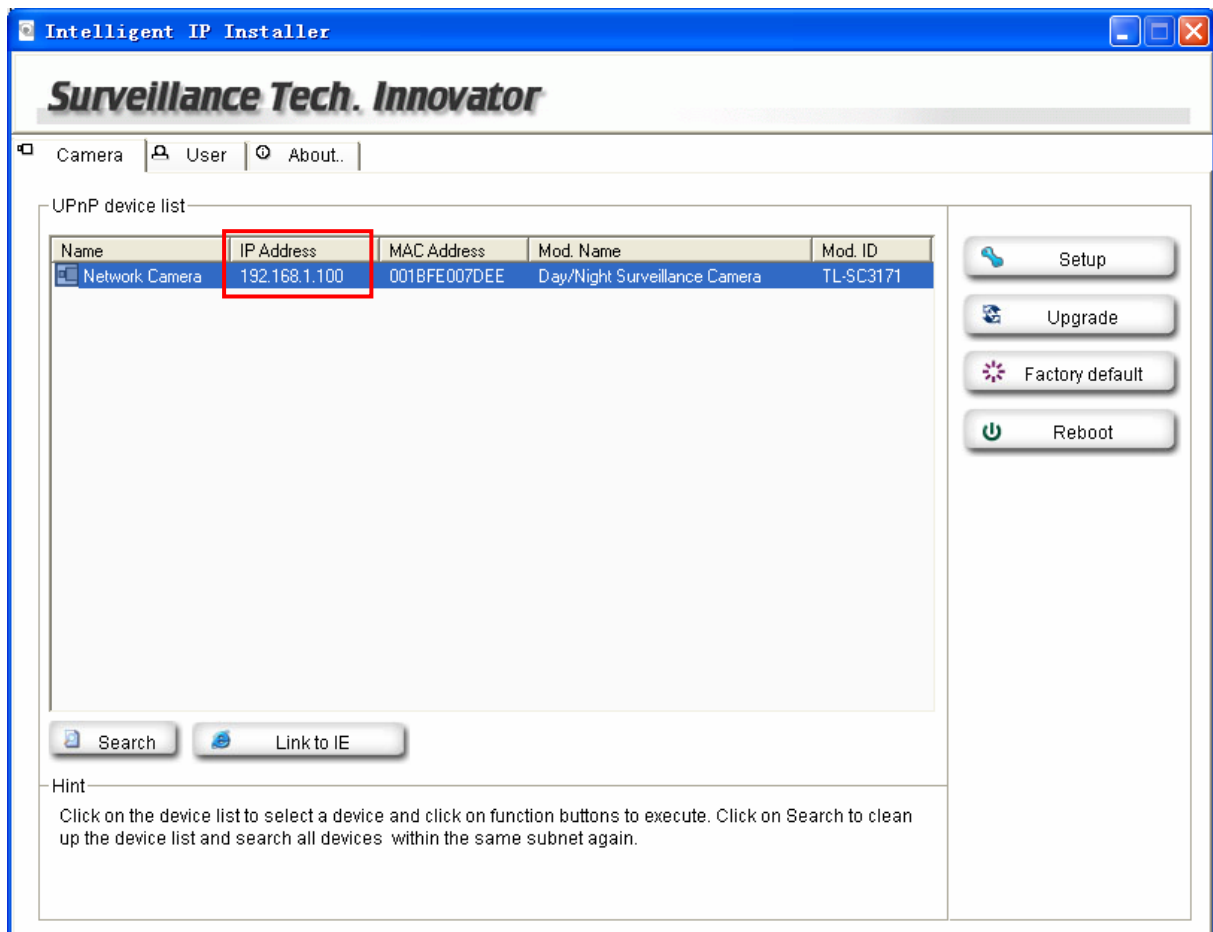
Intelligent IP Installer

Surveillance Tech. Innovator

Camera | User | About..

UPnP device list

| Name | IP Address | MAC Address | Mod. Name | Mod. ID |
|---|---|---|---|---|
| Network Camera | 192.168.1.100 | 001BFE007DEE | Day/Night Surveillance Camera | TL-SC3171 |

Setup

Upgrade

Factory default

Reboot

Search

Link to IE

Hint

Click on the device list to select a device and click on function buttons to execute. Click on Search to clean up the device list and search all devices within the same subnet again.